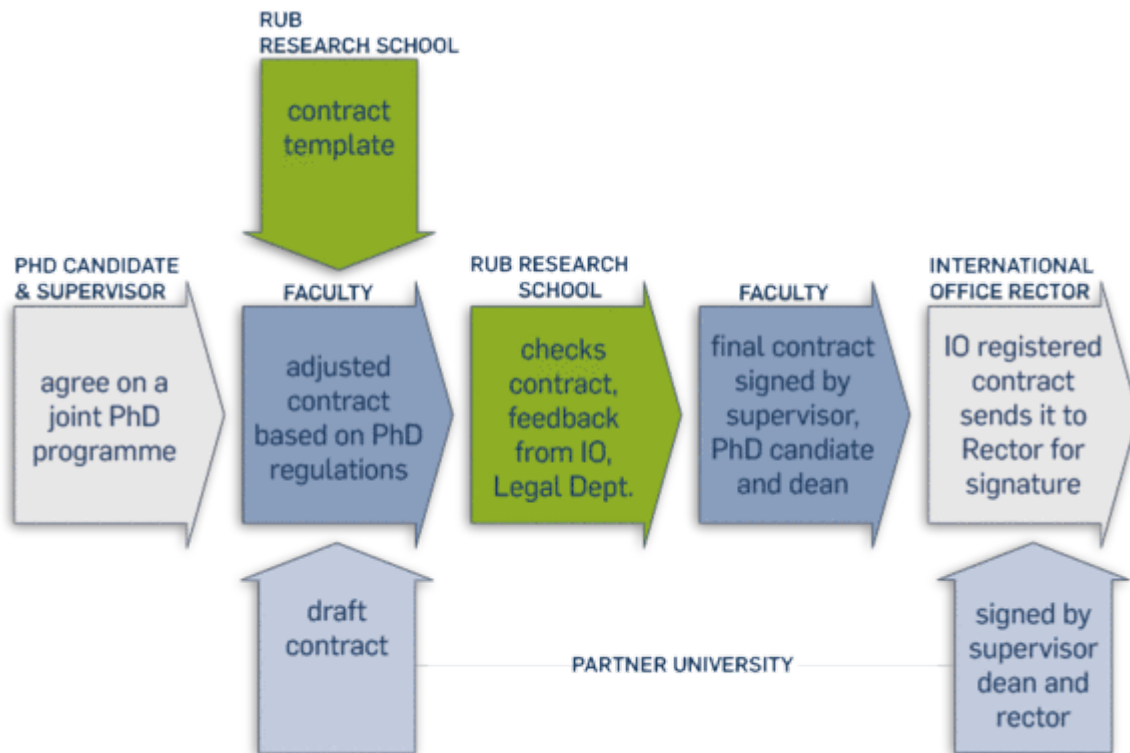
RUB RESEARCH SCHOOL

contract template

PHD CANDIDATE & SUPERVISOR

agree on a joint PhD programme

FACULTY

adjusted contract based on PhD regulations

RUB RESEARCH SCHOOL

checks contract, feedback from IO, Legal Dept.

FACULTY

final contract signed by supervisor, PhD candiate and dean

INTERNATIONAL OFFICE RECTOR

IO registered contract sends it to Rector for signature

draft contract

PARTNER UNIVERSITY

signed by supervisor dean and rector